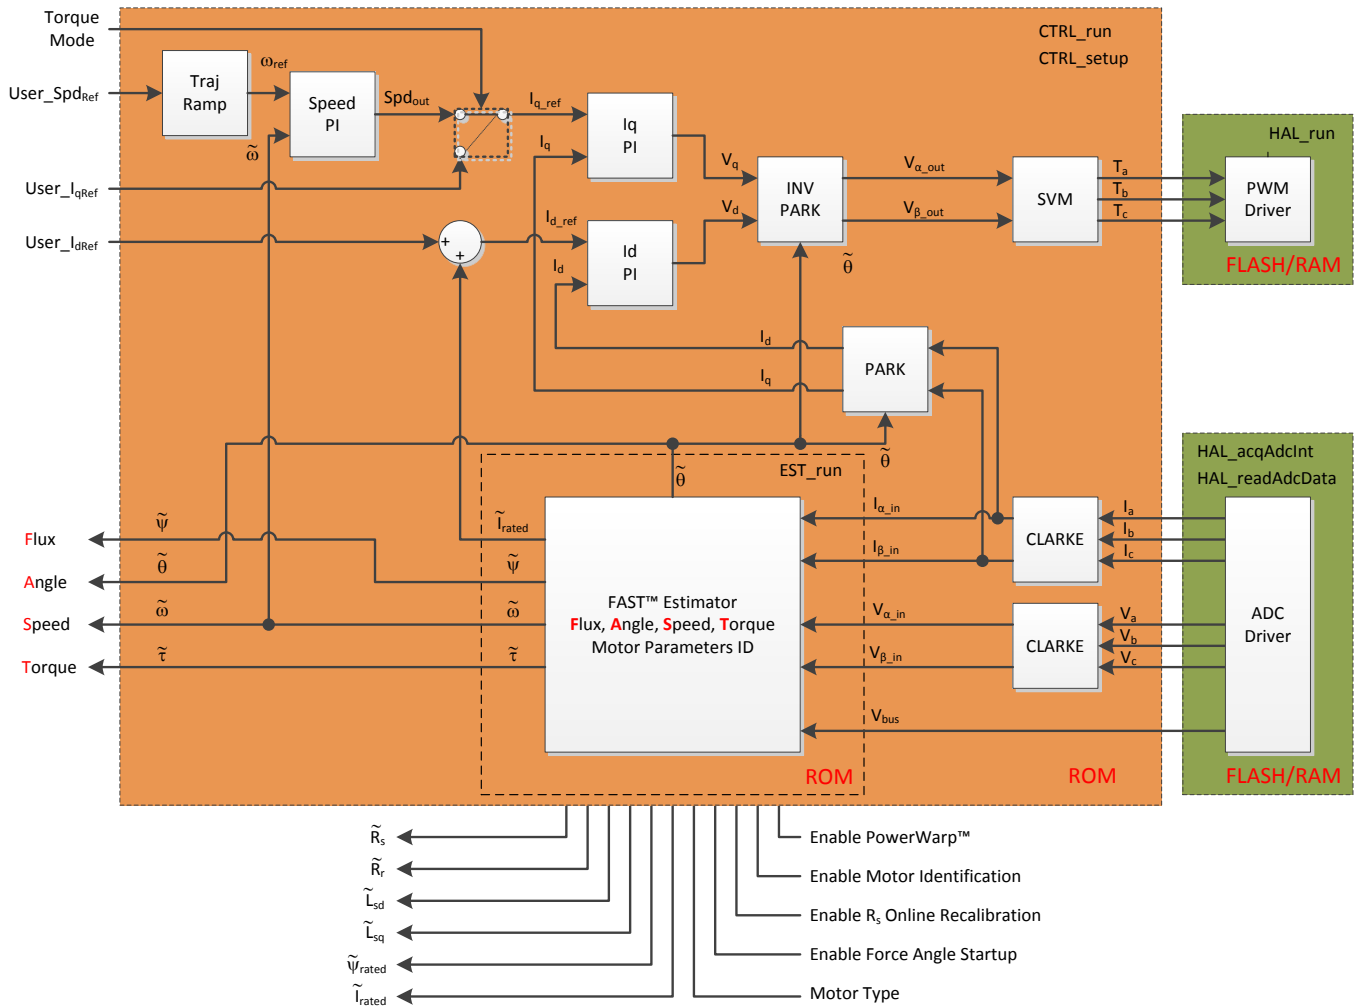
Torque Mode

User_Spd$_{Ref}$

User_I$_{qRef}$

User_I$_{dRef}$

Traj Ramp

$\omega_{ref}$

Speed PI

$\tilde{\omega}$

Spd$_{out}$

I$_{q\_ref}$

I$_{q}$

Iq PI

I$_{d\_ref}$

I$_{d}$

Id PI

V$_q$

V$_d$

INV PARK

$\tilde{\theta}$

V$_{\alpha\_out}$

V$_{\beta\_out}$

SVM

T$_a$

T$_b$

T$_c$

CTRL_run

CTRL_setup

HAL_run

PWM Driver

FLASH/RAM

I$_d$

I$_q$

PARK

$\tilde{\theta}$

HAL_acqAdcInt

HAL_readAdcData

EST_run

$\tilde{\theta}$

I$_{\alpha\_in}$

I$_{\beta\_in}$

CLARKE

I$_a$

I$_b$

I$_c$

ADC Driver

Flux

$\tilde{\psi}$

Angle

$\tilde{\theta}$

Speed

$\tilde{\omega}$

Torque

$\tilde{\tau}$

$\tilde{I}_{rated}$

$\tilde{\psi}$

$\tilde{\omega}$

$\tilde{\tau}$

FAST™ Estimator
Flux, Angle, Speed, Torque
Motor Parameters ID

V$_{\alpha\_in}$

V$_{\beta\_in}$

CLARKE

V$_a$

V$_b$

V$_c$

V$_{bus}$

ROM

ROM

FLASH/RAM

$\tilde{R}_s$

$\tilde{R}_r$

$\tilde{L}_{sd}$

$\tilde{L}_{sq}$

$\tilde{\psi}_{rated}$

$\tilde{I}_{rated}$

Enable PowerWarp™

Enable Motor Identification

Enable R$_s$ Online Recalibration

Enable Force Angle Startup

Motor Type